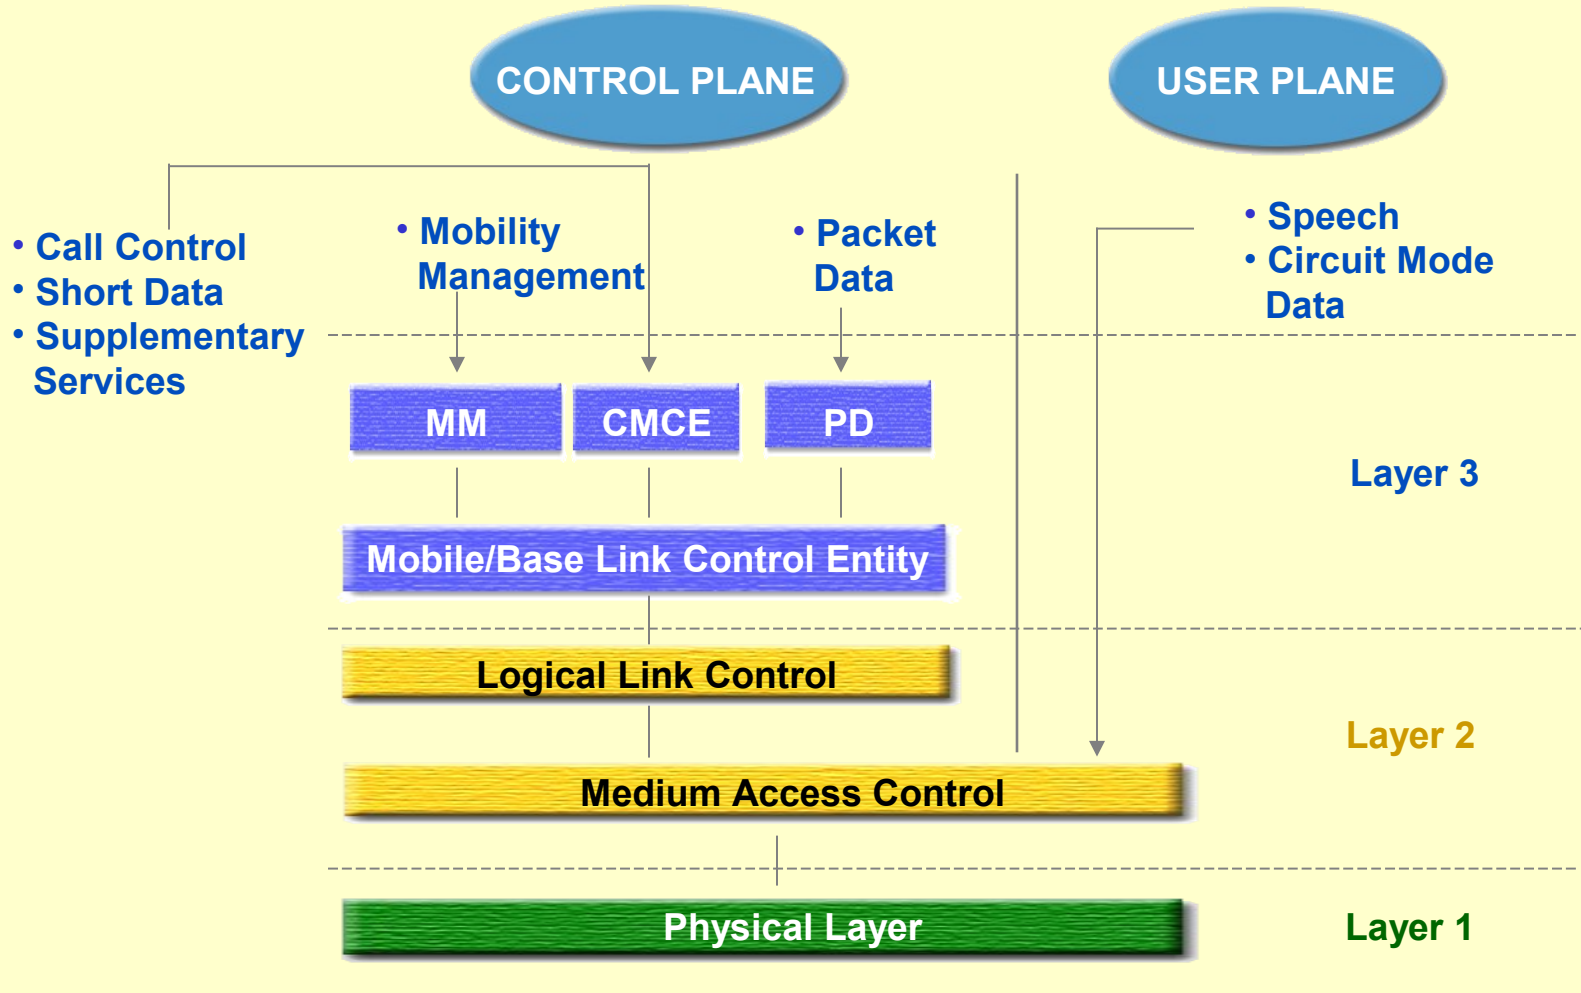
CONTROL PLANE

USER PLANE

• Call Control
• Short Data
• Supplementary Services

• Mobility Management

• Packet Data

• Speech
• Circuit Mode Data

MM

CMCE

PD

Layer 3

Mobile/Base Link Control Entity

Logical Link Control

Layer 2

Medium Access Control

Physical Layer

Layer 1